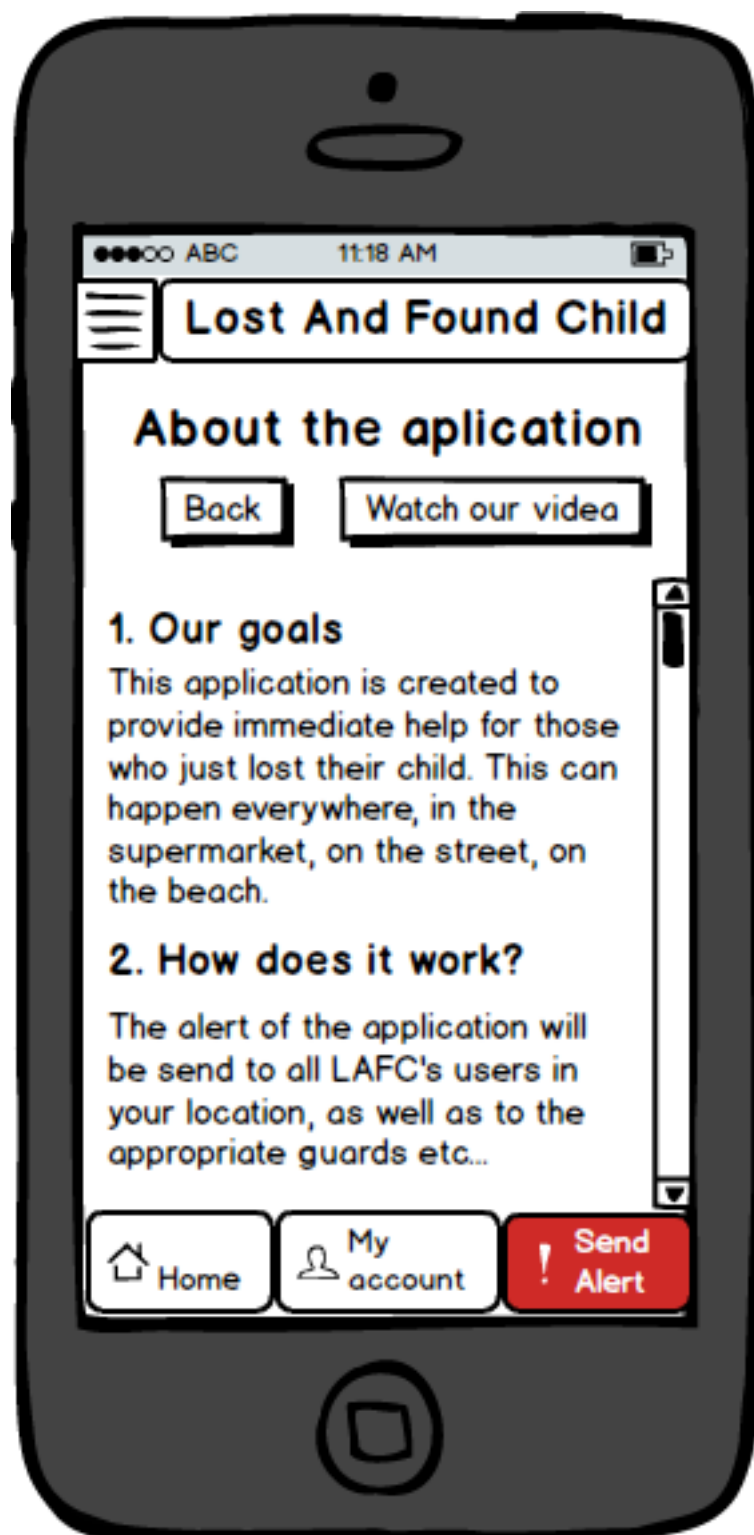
●●●○○ ABC 11:18 AM

Lost And Found Child

About the aplication

Back

Watch our video

1. Our goals

This application is created to provide immediate help for those who just lost their child. This can happen everywhere, in the supermarket, on the street, on the beach.

2. How does it work?

The alert of the application will be send to all LAFC's users in your location, as well as to the appropriate guards etc...

Home

My account

! Send Alert